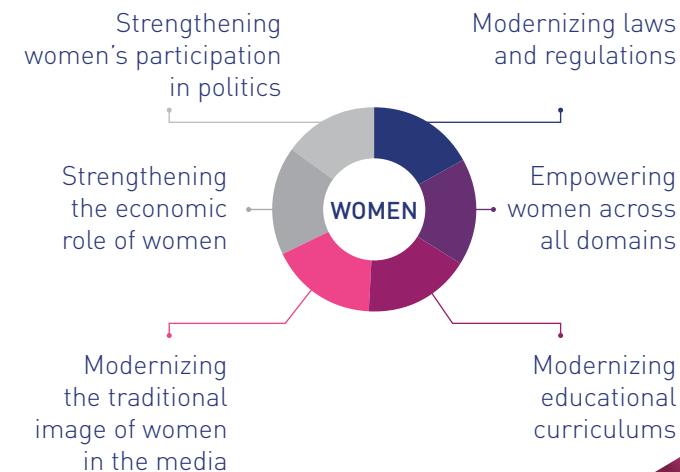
Strengthening women’s participation in politics

Modernizing laws and regulations

Strengthening the economic role of women

WOMEN

Empowering women across all domains

Modernizing the traditional image of women in the media

Modernizing educational curriculums